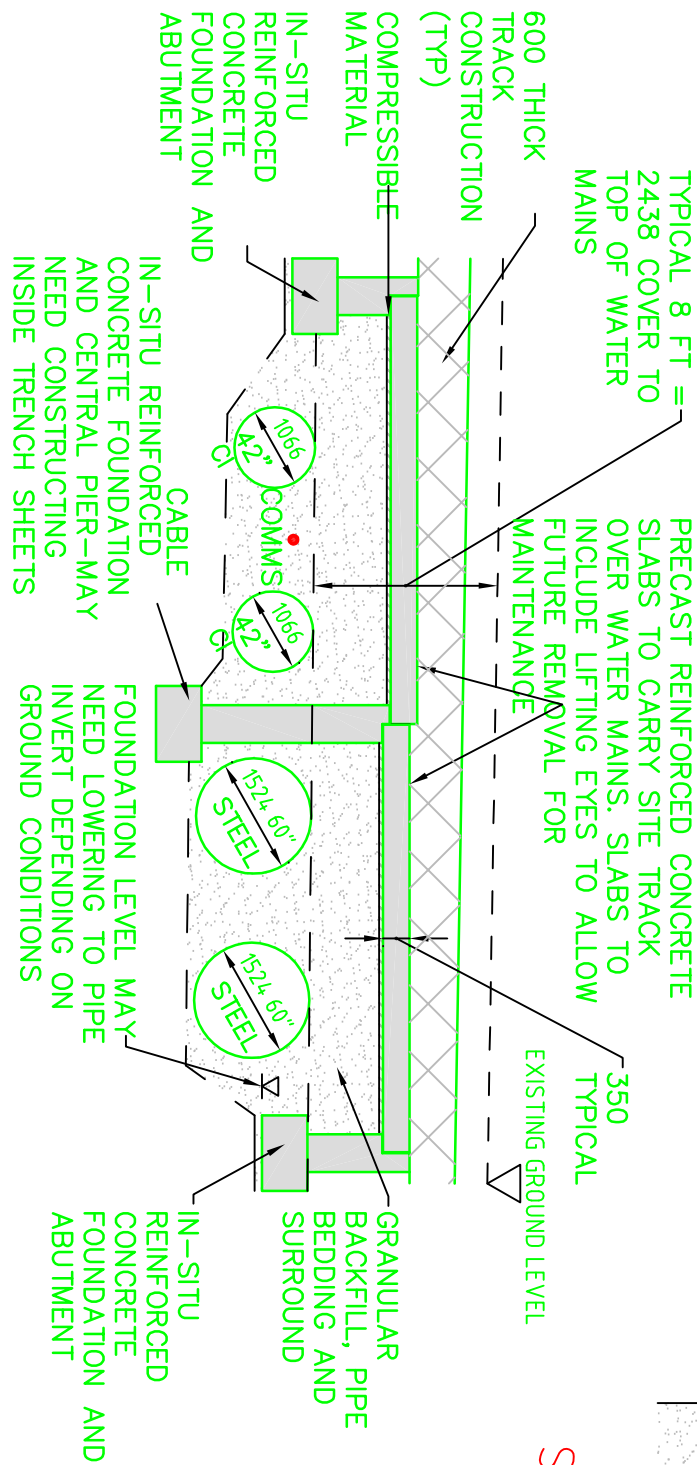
600 THICK TRACK CONSTRUCTION (TYP)

COMPRESSIBLE MATERIAL

IN-SITU REINFORCED CONCRETE FOUNDATION AND ABUTMENT

TYPICAL 8 FT = 2438 COVER TO TOP OF WATER MAINS

PRECAST REINFORCED CONCRETE SLABS TO CARRY SITE TRACK OVER WATER MAINS. SLABS TO INCLUDE LIFTING EYES TO ALLOW FUTURE REMOVAL FOR MAINTENANCE

1066 42" CI

COMMS

1066 42" CI

CABLE

IN-SITU REINFORCED CONCRETE FOUNDATION AND CENTRAL PIER-MAY NEED CONSTRUCTING INSIDE TRENCH SHEETS

1524 60" STEEL

1524 60" STEEL

FOUNDATION LEVEL MAY NEED LOWERING TO PIPE INVERT DEPENDING ON GROUND CONDITIONS

350 TYPICAL

EXISTING GROUND LEVEL

GRANULAR BACKFILL, PIPE BEDDING AND SURROUND

IN-SITU REINFORCED CONCRETE FOUNDATION AND ABUTMENT